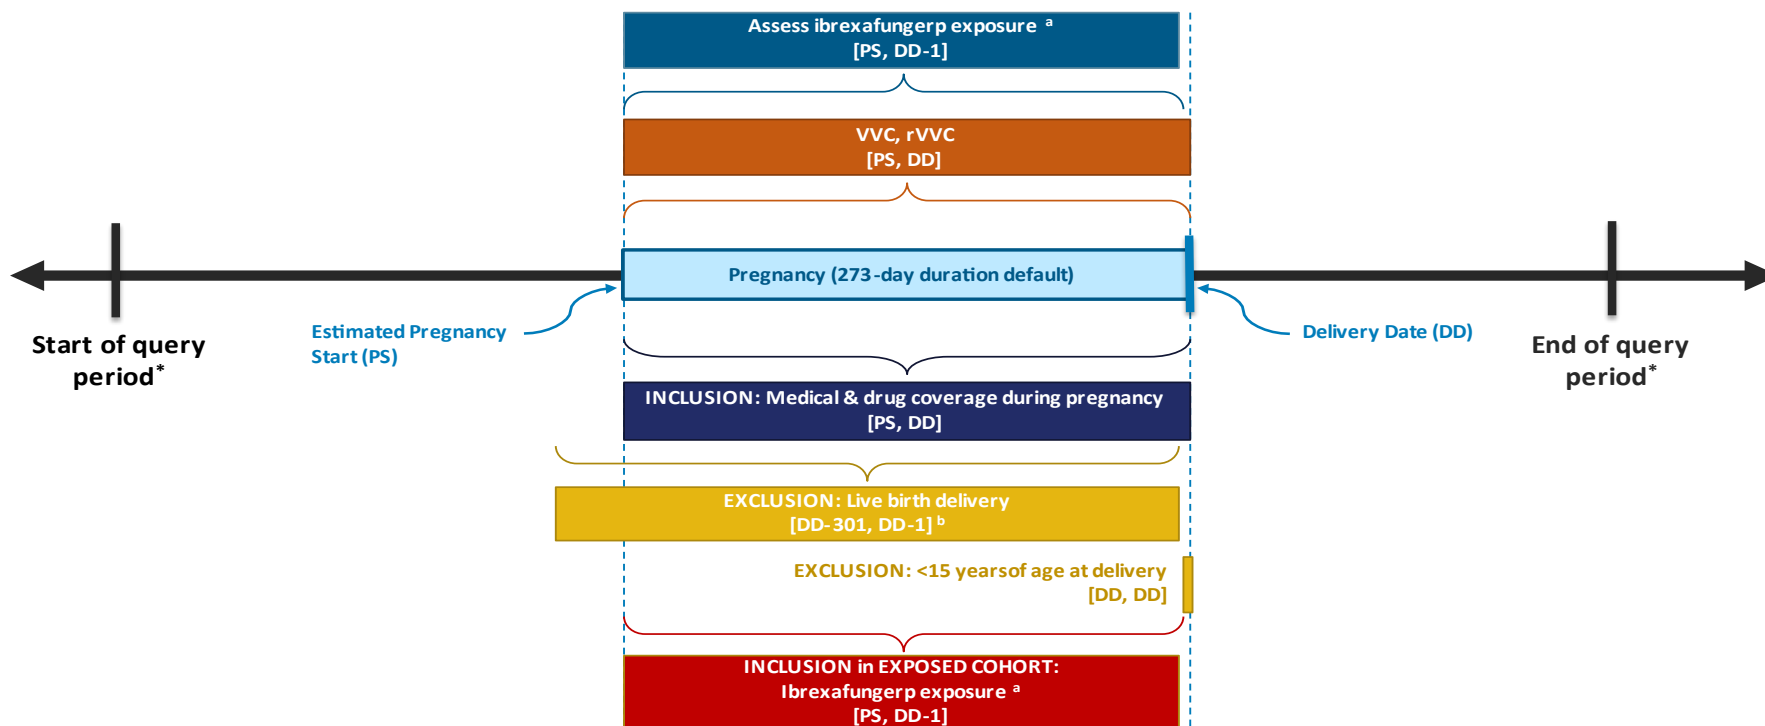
Assess ibrexafungerp exposure $^{a}$
[PS, DD-1]

VVC, rVVC
[PS, DD]

Pregnancy (273-day duration default)

Start of query period*

Estimated Pregnancy Start (PS)

Delivery Date (DD)

End of query period*

INCLUSION: Medical & drug coverage during pregnancy
[PS, DD]

EXCLUSION: Live birth delivery
[DD-301, DD-1] $^{b}$

EXCLUSION: <15 yearsof age at delivery
[DD, DD]

INCLUSION in EXPOSED COHORT:
Ibrexafungerp exposure $^{a}$
[PS, DD-1]